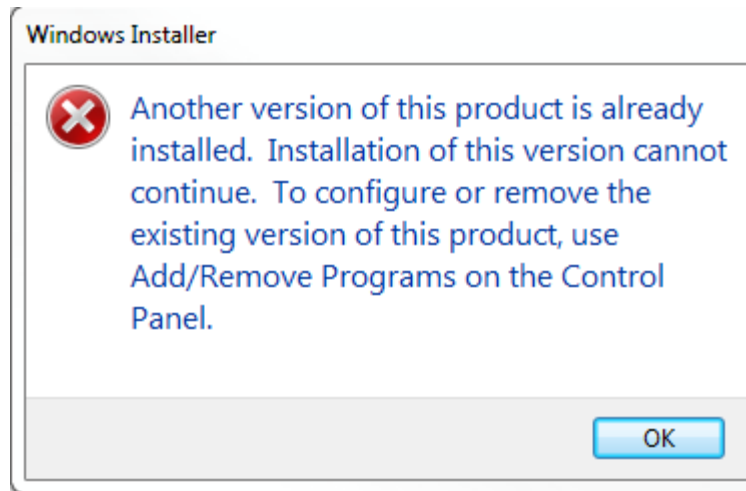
Windows Installer

Another version of this product is already installed. Installation of this version cannot continue. To configure or remove the existing version of this product, use Add/Remove Programs on the Control Panel.

OK